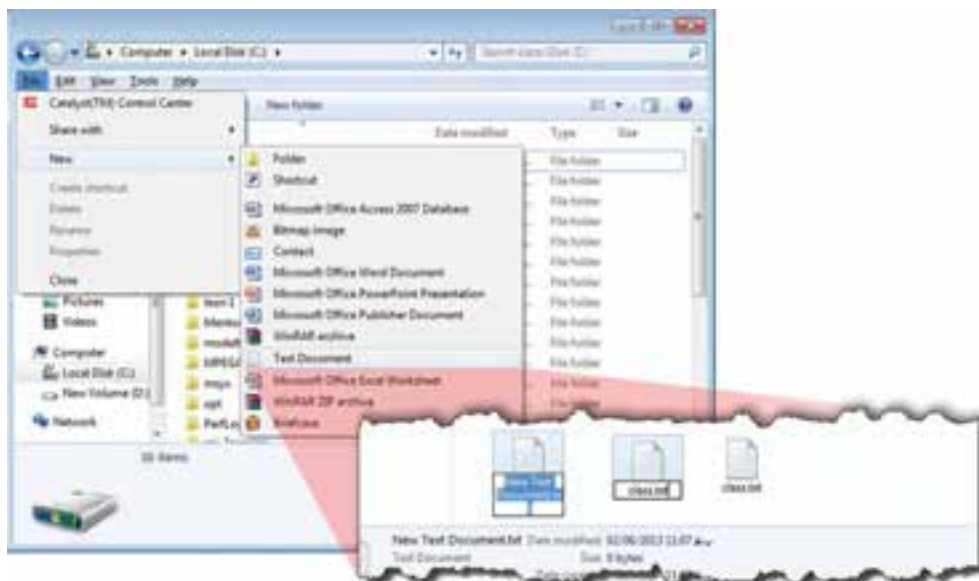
Computer ▸ Local Disk (C:) ▸
Search Local Disk (C:)
File Edit View Tools Help
Catalyst(TM) Control Center
Share with
New
Create shortcut
Delete
Rename
Properties
Close
New folder
Date modified
Type
Size
Folder
Shortcut
Microsoft Office Access 2007 Database
Bitmap image
Contact
Microsoft Office Word Document
Microsoft Office PowerPoint Presentation
Microsoft Office Publisher Document
WinRAR archive
Text Document
Microsoft Office Excel Worksheet
WinRAR ZIP archive
Briefcase
File folder
File folder
File folder
File folder
File folder
File folder
File folder
File folder
File folder
File folder
File folder
File folder
Pictures
Videos
Computer
Local Disk (C:)
New Volume (D:)
Network
learn1
Mentor
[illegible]
MPEG
mvyn
opt
PerfLo
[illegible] items
New Text Document
class.txt
class.txt
New Text Document.txt Date modified: 02/06/2013 13:07
Text Document Size: 0 bytes